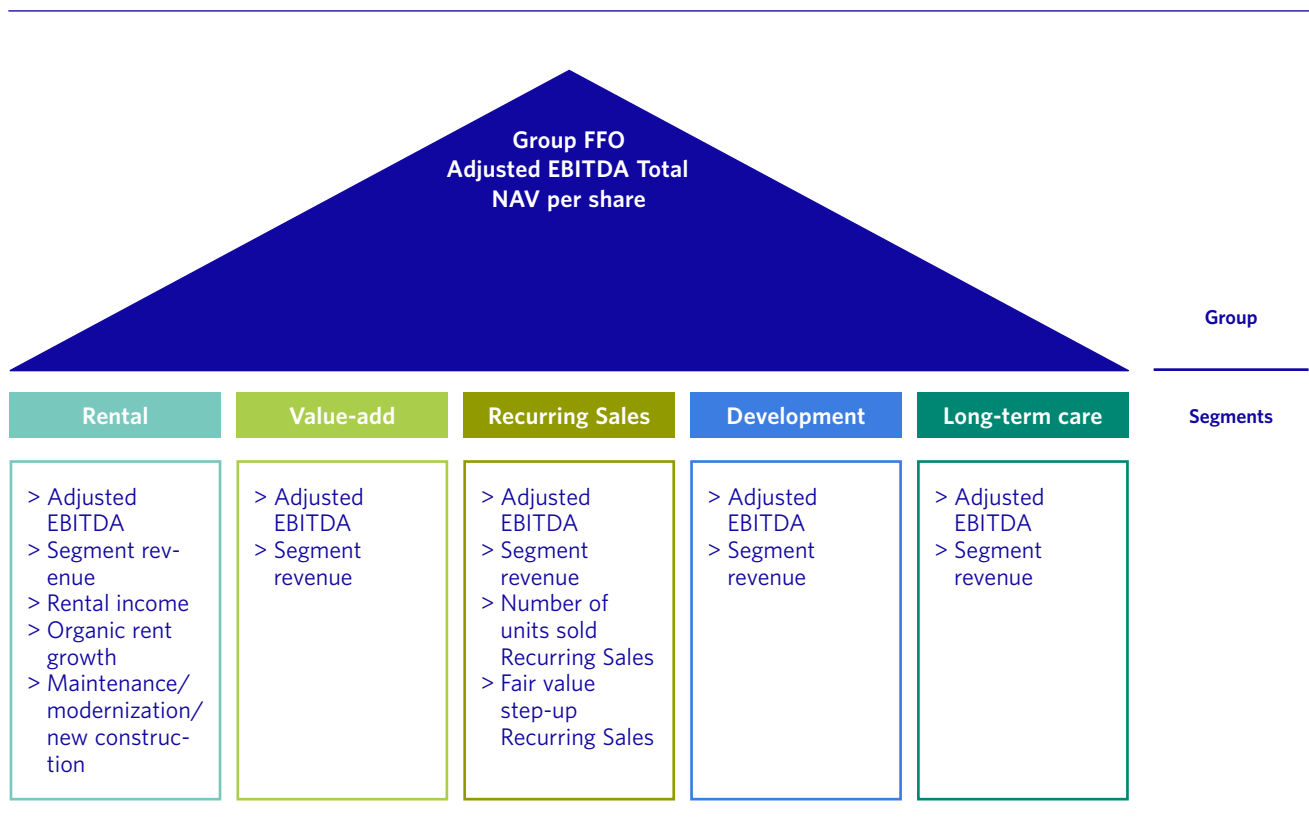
Group FFO
Adjusted EBITDA Total
NAV per share

Group

Rental

Value-add

Recurring Sales

Development

Long-term care

Segments

> Adjusted EBITDA
> Segment revenue
> Rental income
> Organic rent growth
> Maintenance/ modernization/ new construction

> Adjusted EBITDA
> Segment revenue

> Adjusted EBITDA
> Segment revenue
> Number of units sold Recurring Sales
> Fair value step-up Recurring Sales

> Adjusted EBITDA
> Segment revenue

> Adjusted EBITDA
> Segment revenue